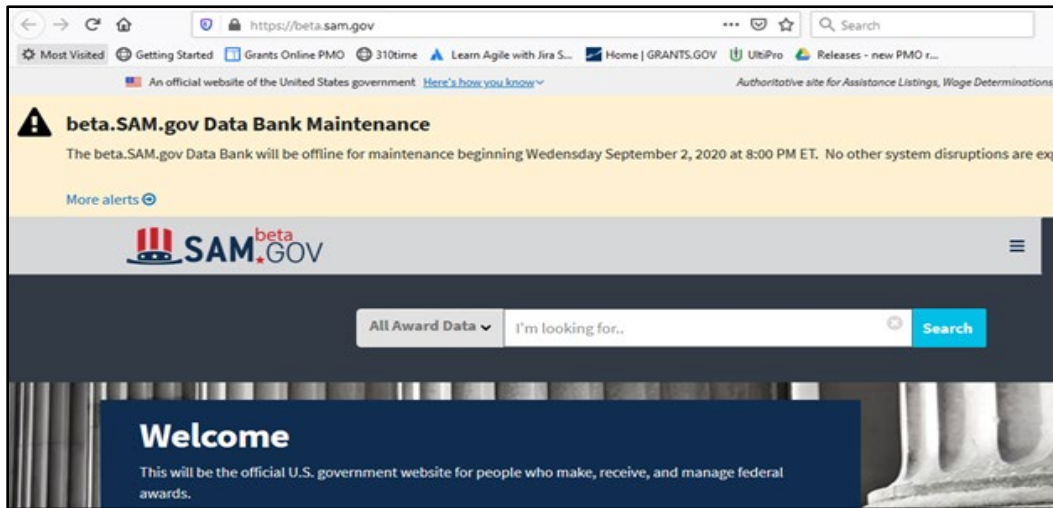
https://beta.sam.gov ··· Search

Most Visited Getting Started Grants Online PMO 310time Learn Agile with Jira S... Home | GRANTS.GOV UltiPro Releases - new PMO r...

An official website of the United States government Here's how you know Authoritative site for Assistance Listings, Wage Determinations

beta.SAM.gov Data Bank Maintenance

The beta.SAM.gov Data Bank will be offline for maintenance beginning Wedensday September 2, 2020 at 8:00 PM ET. No other system disruptions are exp

More alerts

SAM.GOV beta

All Award Data I'm looking for.. Search

Welcome

This will be the official U.S. government website for people who make, receive, and manage federal awards.